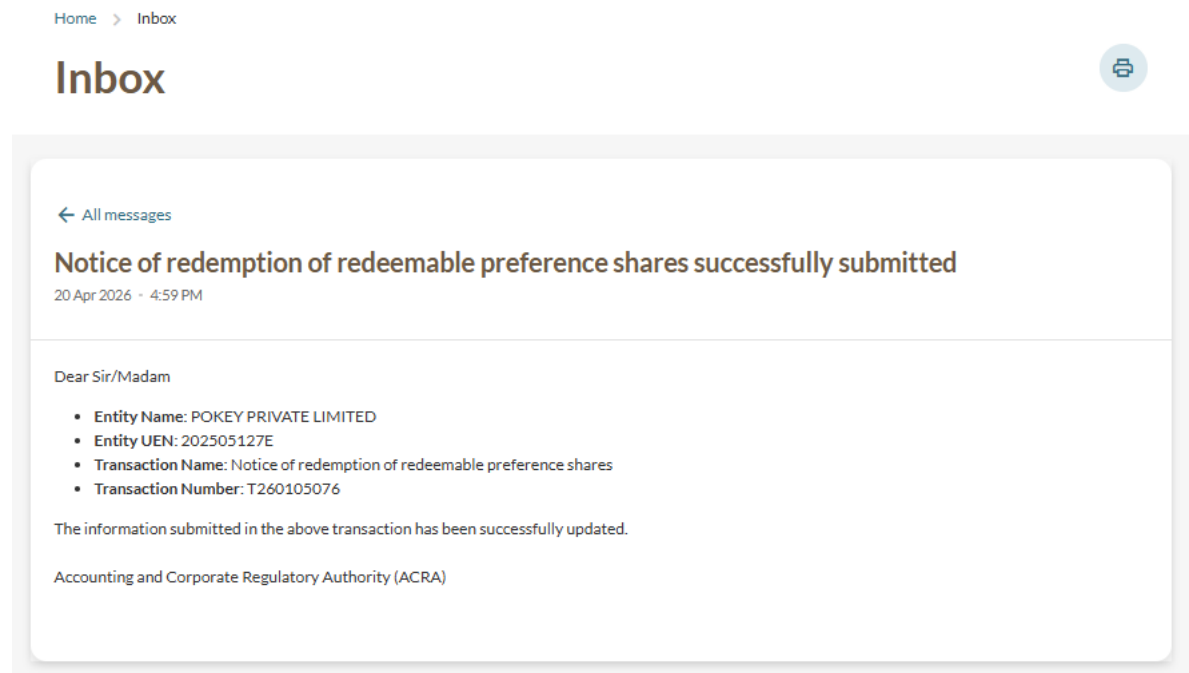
Home > Inbox

Inbox

← All messages

Notice of redemption of redeemable preference shares successfully submitted

20 Apr 2026 · 4:59 PM

Dear Sir/Madam

- **Entity Name**: POKEY PRIVATE LIMITED
- **Entity UEN**: 202505127E
- **Transaction Name**: Notice of redemption of redeemable preference shares
- **Transaction Number**: T260105076

The information submitted in the above transaction has been successfully updated.

Accounting and Corporate Regulatory Authority (ACRA)